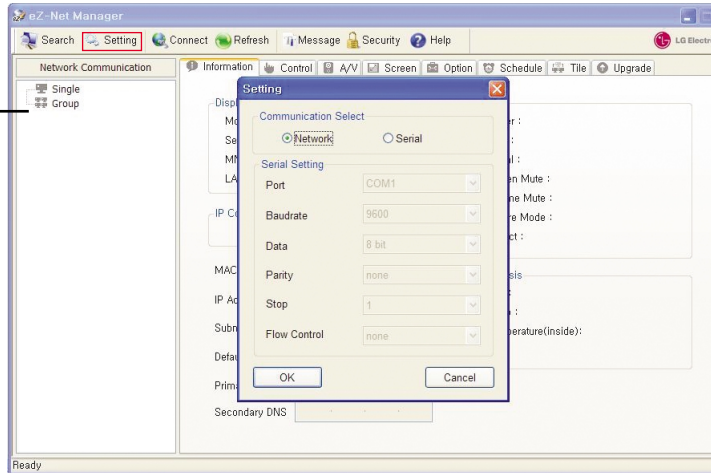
eZ-Net Manager

Search Setting Connect Refresh Message Security Help

LG Electr

Network Communication

Single
Group

Information Control A/V Screen Option Schedule Tile Upgrade

Disp
Mo
Se
MN
LA

IP Co

MAC
IP Ad
Subn
Defau
Prima
Secondary DNS

er :
:
al :
en Mute :
ne Mute :
re Mode :
ct :

sis
:
:
perature(inside):

Setting

Communication Select
Network Serial

Serial Setting
Port COM1
Baudrate 9600
Data 8 bit
Parity none
Stop 1
Flow Control none

OK Cancel

Ready